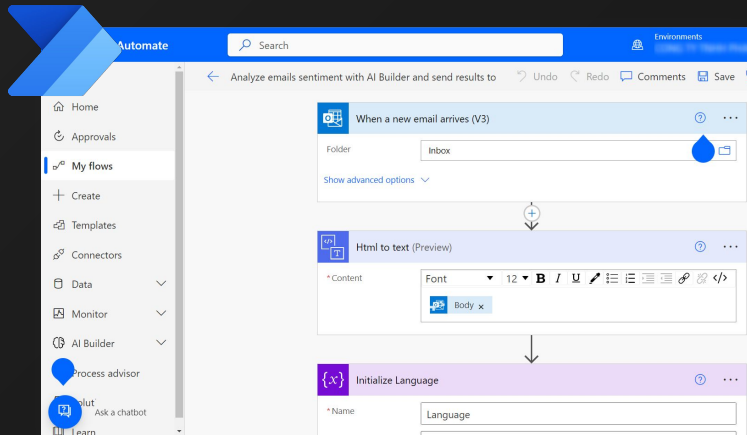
Automate

Search

Environments

Analyze emails sentiment with AI Builder and send results to

Undo

Redo

Comments

Save

Home

Approvals

My flows

Create

Templates

Connectors

Data

Monitor

AI Builder

Process advisor

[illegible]ut

Ask a chatbot

Learn

When a new email arrives (V3)

Folder

Inbox

Show advanced options

Html to text (Preview)

* Content

Font

12

B

I

U

Body ×

Initialize Language

* Name

Language